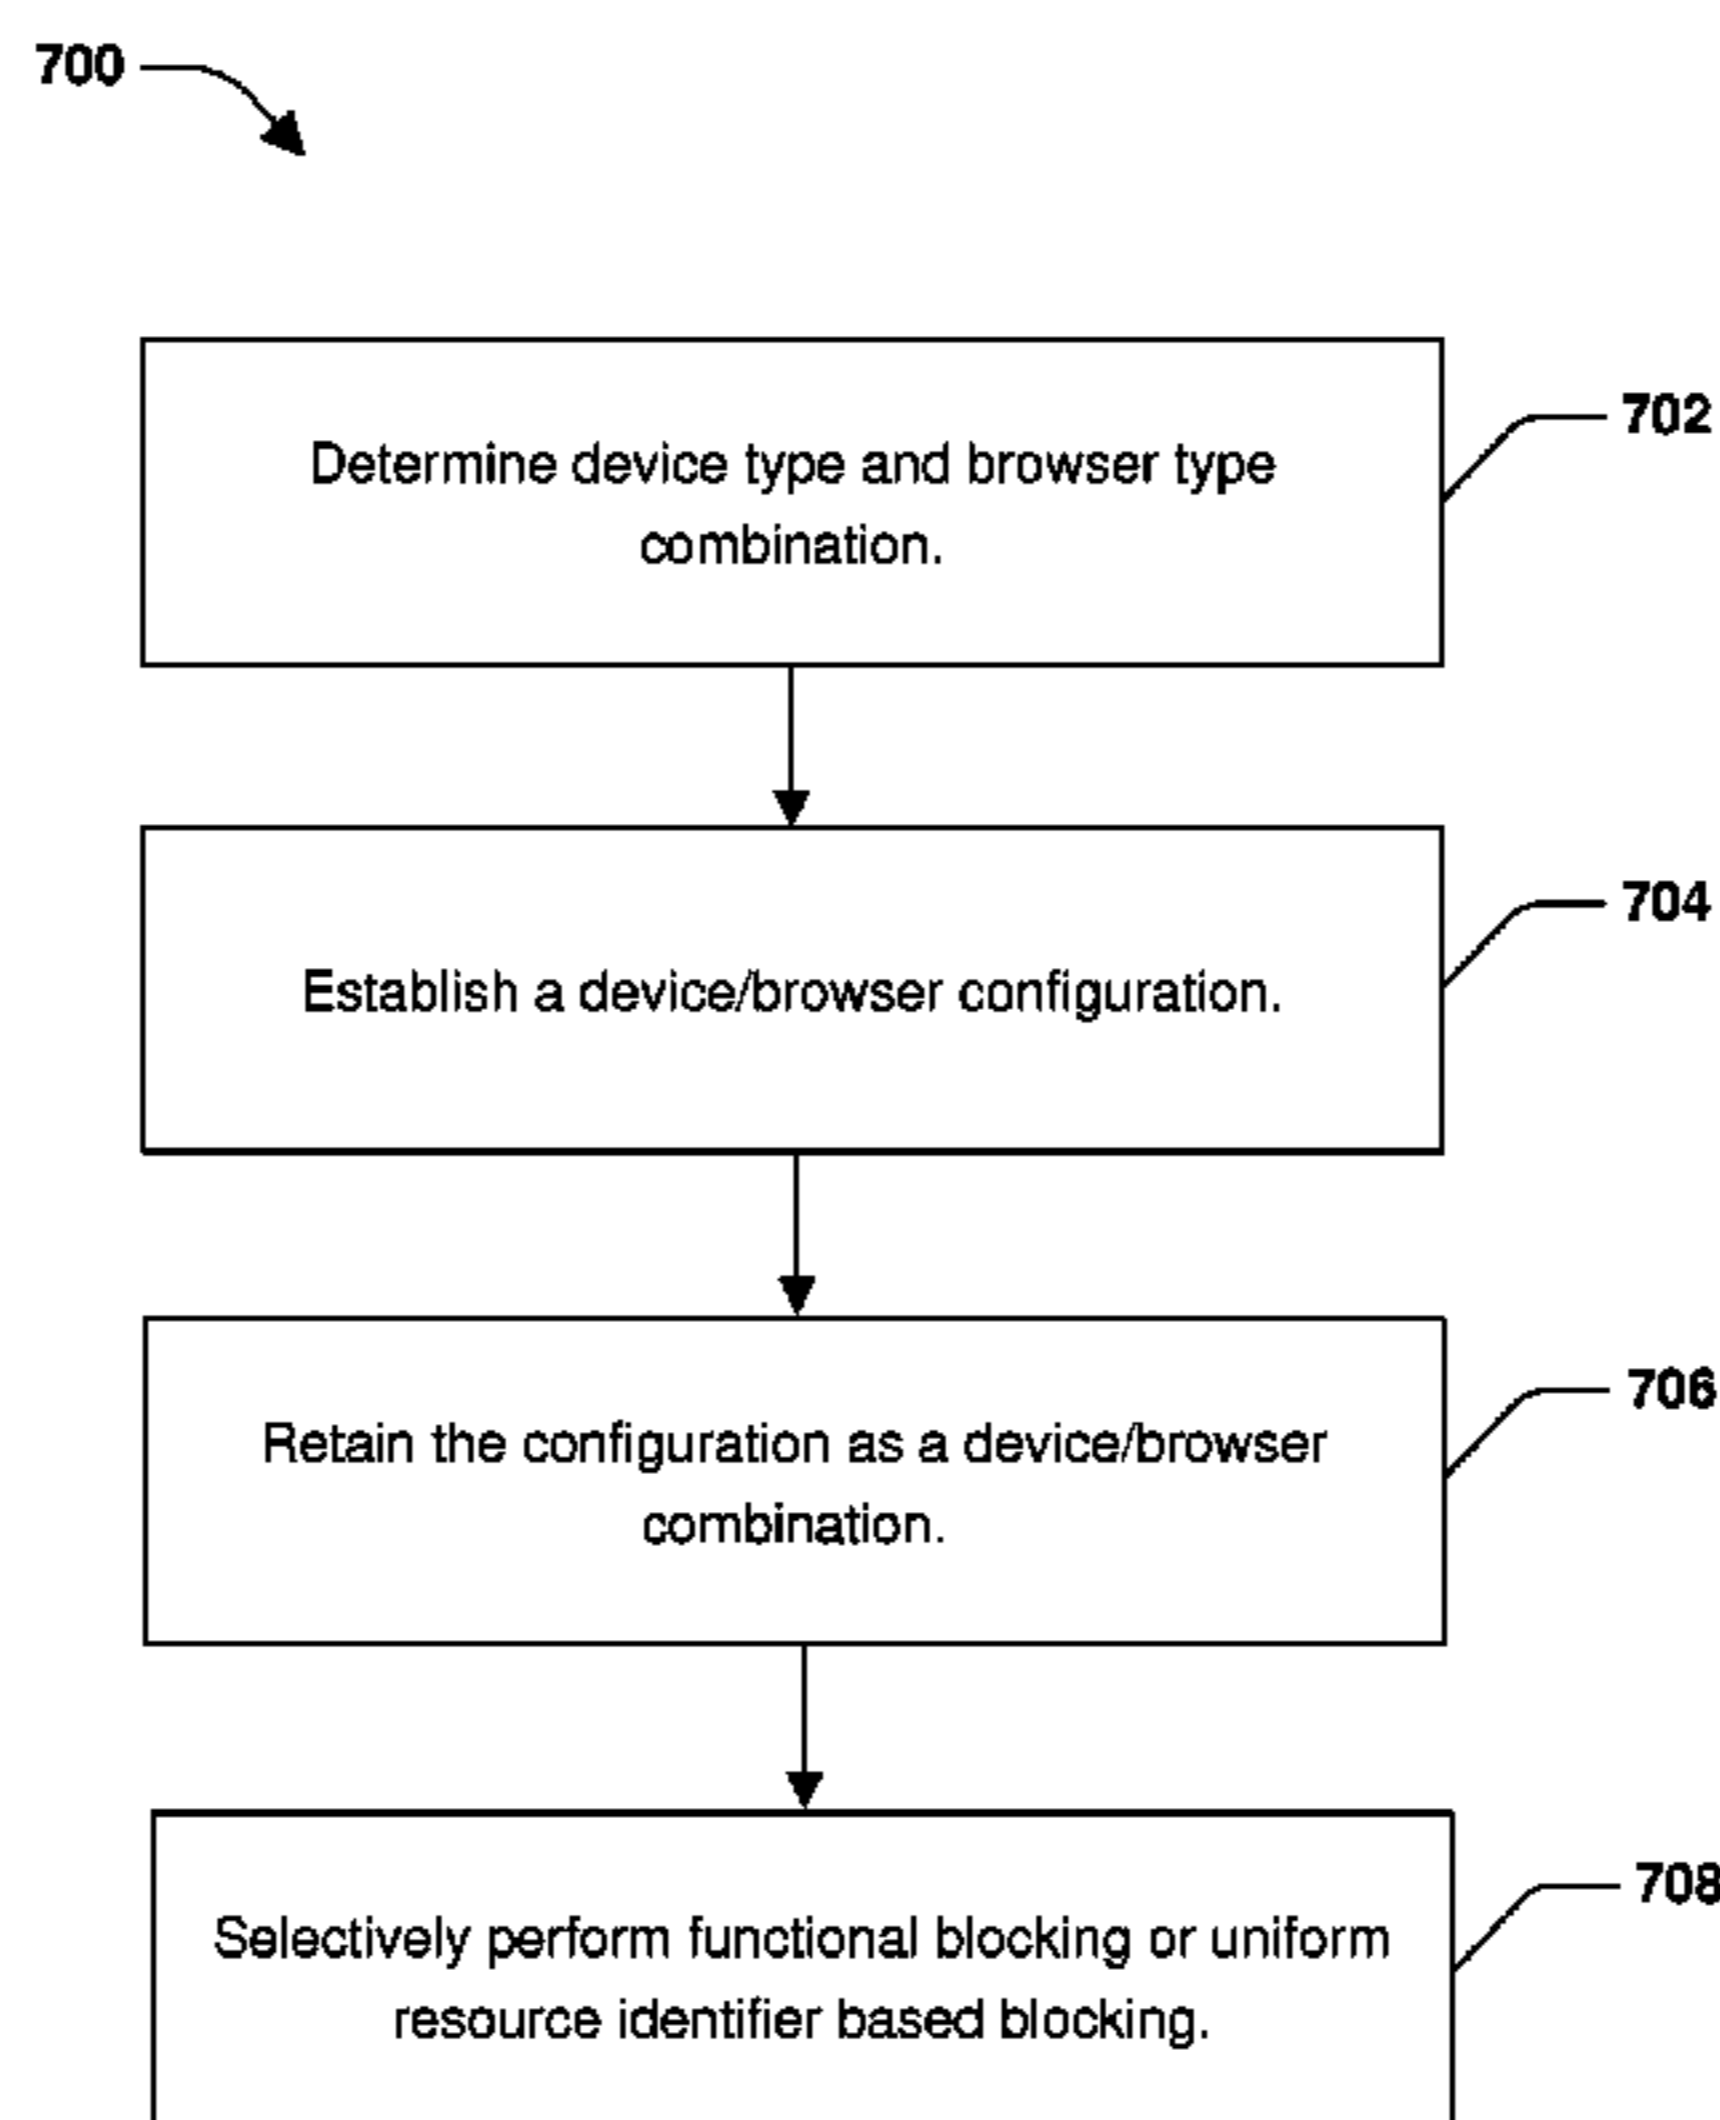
700

Determine device type and browser type combination.

702

Establish a device/browser configuration.

704

Retain the configuration as a device/browser combination.

706

Selectively perform functional blocking or uniform resource identifier based blocking.

708